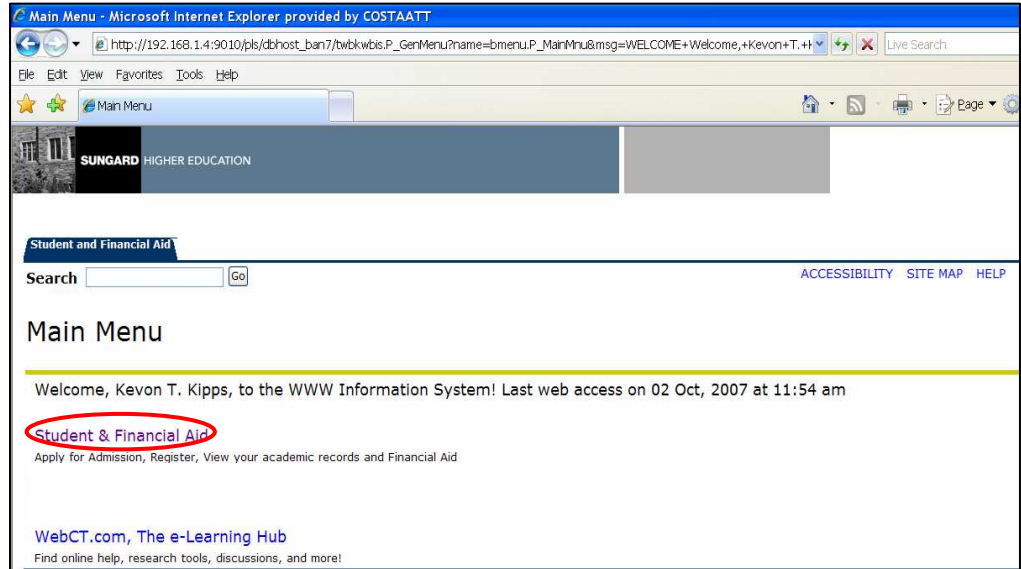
Main Menu - Microsoft Internet Explorer provided by COSTAATT

http://192.168.1.4:9010/pls/dbhost_ban7/twbkwbis.P_GenMenu?name=bmenu.P_MainMnu&msg=WELCOME+Welcome,+Kevon+T.+I

Live Search

File Edit View Favorites Tools Help

Main Menu

Page

SUNGARD HIGHER EDUCATION

Student and Financial Aid

Search Go

ACCESSIBILITY SITE MAP HELP

Main Menu

Welcome, Kevon T. Kipps, to the WWW Information System! Last web access on 02 Oct, 2007 at 11:54 am

Student & Financial Aid
Apply for Admission, Register, View your academic records and Financial Aid

WebCT.com, The e-Learning Hub
Find online help, research tools, discussions, and more!